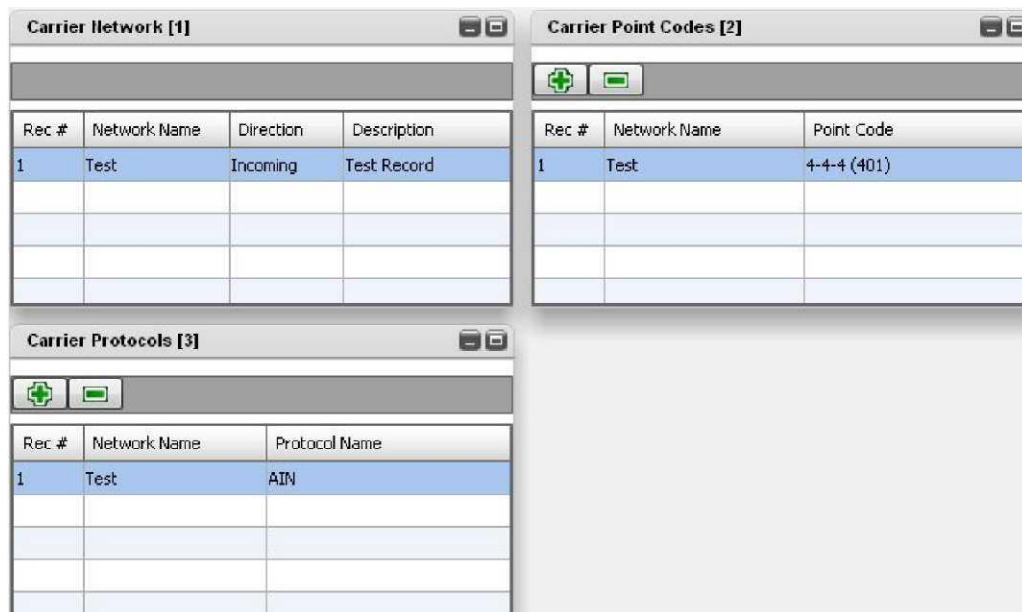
Carrier Network [1]

| Rec # | Network Name | Direction | Description |
|---|---|---|---|
| 1 | Test | Incoming | Test Record |
| | | | |
| | | | |
| | | | |
| | | | |

Carrier Point Codes [2]

| Rec # | Network Name | Point Code |
|---|---|---|
| 1 | Test | 4-4-4 (401) |
| | | |
| | | |
| | | |
| | | |

Carrier Protocols [3]

| Rec # | Network Name | Protocol Name |
|---|---|---|
| 1 | Test | AIN |
| | | |
| | | |
| | | |
| | | |